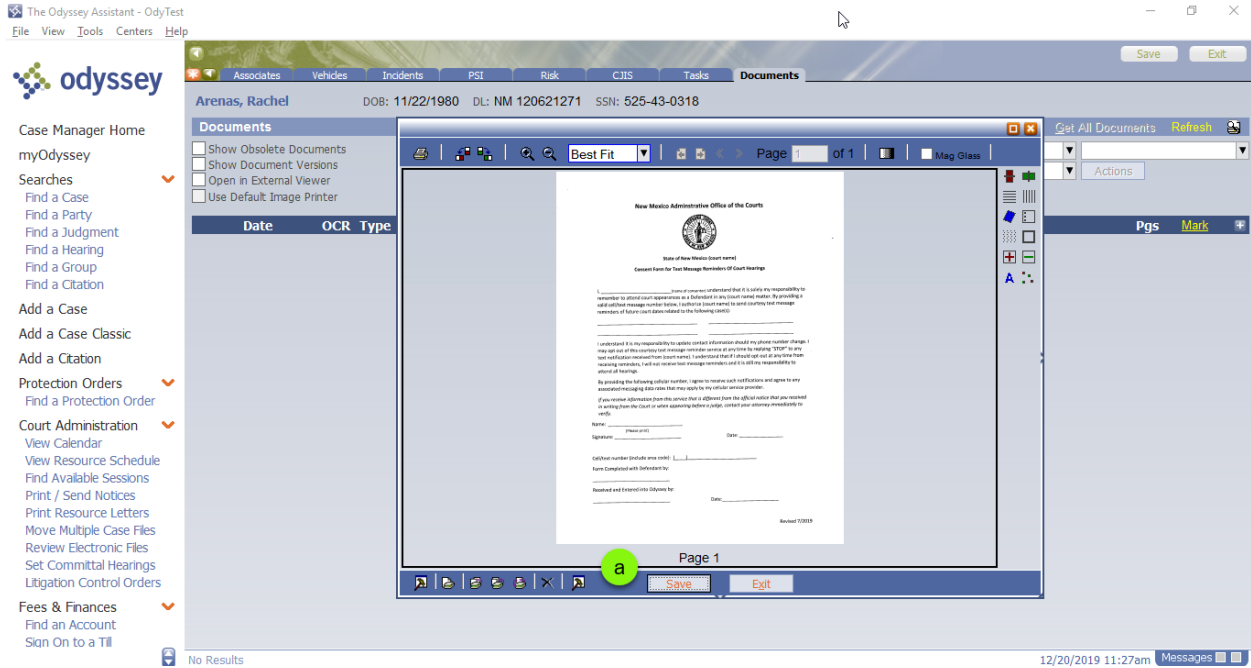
The Odyssey Assistant - OdyTest

File View Tools Centers Help

odyssey

Save Exit

Associates Vehicles Incidents PSI Risk CJIS Tasks Documents

Arenas, Rachel DOB: 11/22/1980 DL: NM 120621271 SSN: 525-43-0318

Case Manager Home
myOdyssey
Searches
Find a Case
Find a Party
Find a Judgment
Find a Hearing
Find a Group
Find a Citation
Add a Case
Add a Case Classic
Add a Citation
Protection Orders
Find a Protection Order
Court Administration
View Calendar
View Resource Schedule
Find Available Sessions
Print / Send Notices
Print Resource Letters
Move Multiple Case Files
Review Electronic Files
Set Committal Hearings
Litigation Control Orders
Fees & Finances
Find an Account
Sign On to a Till

Documents

Show Obsolete Documents
Show Document Versions
Open in External Viewer
Use Default Image Printer

Date OCR Type

Get All Documents Refresh

Actions

Pgs Mark

Best Fit Page 1 of 1 Mag Glass

New Mexico Administrative Office of the Courts

State of New Mexico (court name)

Consent Form for Text Message Reminders Of Court Hearings

I, ______________________ (name of consenter) understand that it is solely my responsibility to remember to attend court appearances as a Defendant in any (court name) matter. By providing a valid cell/text message number below, I authorize (court name) to send courtesy text message reminders of future court dates related to the following case(s):

I understand it is my responsibility to update contact information should my phone number change. I may opt out of this courtesy text message reminder service at any time by replying "STOP" to any text notification received from (court name). I understand that if I should opt out at any time from receiving reminders, I will not receive text message reminders and it is still my responsibility to attend all hearings.

By providing the following cellular number, I agree to receive such notifications and agree to any associated messaging data rates that may apply by my cellular service provider.

If you receive information from this service that is different from the official notice that you received in writing from the Court or when appearing before a judge, contact your attorney immediately to verify.

Name: ______________________
(Please print)

Signature: ______________________ Date: ______________

Cell/text number (include area code): (____)____________

Form Completed with Defendant by:

Received and Entered into Odyssey by:

Date: ______________

Revised 7/2019

Page 1

a

Save Exit

No Results 12/20/2019 11:27am Messages